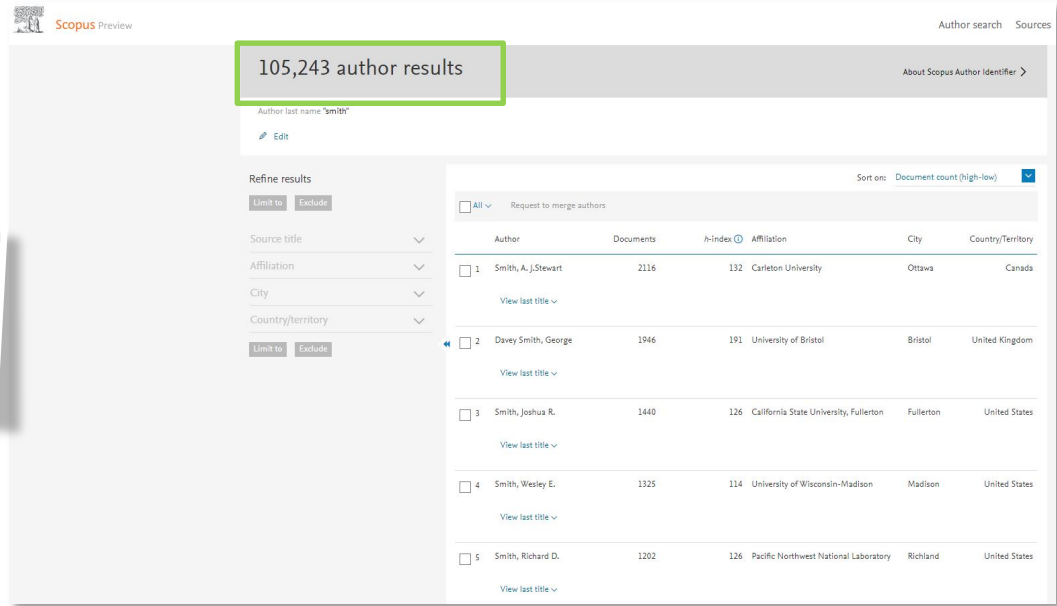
Scopus Preview

Author search Sources

105,243 author results

About Scopus Author Identifier >

Author last name "smith"

Edit

Refine results

Limit to Exclude

Source title

Affiliation

City

Country/territory

Limit to Exclude

Sort on: Document count (high-low)

All Request to merge authors

| | Author | Documents | h-index | Affiliation | City | Country/Territory |
|---|---|---|---|---|---|---|
| 1 | Smith, A. J.Stewart | 2116 | 132 | Carleton University | Ottawa | Canada |
| | View last title | | | | | |
| 2 | Davey Smith, George | 1946 | 191 | University of Bristol | Bristol | United Kingdom |
| | View last title | | | | | |
| 3 | Smith, Joshua R. | 1440 | 126 | California State University, Fullerton | Fullerton | United States |
| | View last title | | | | | |
| 4 | Smith, Wesley E. | 1325 | 114 | University of Wisconsin-Madison | Madison | United States |
| | View last title | | | | | |
| 5 | Smith, Richard D. | 1202 | 126 | Pacific Northwest National Laboratory | Richland | United States |
| | View last title | | | | | |